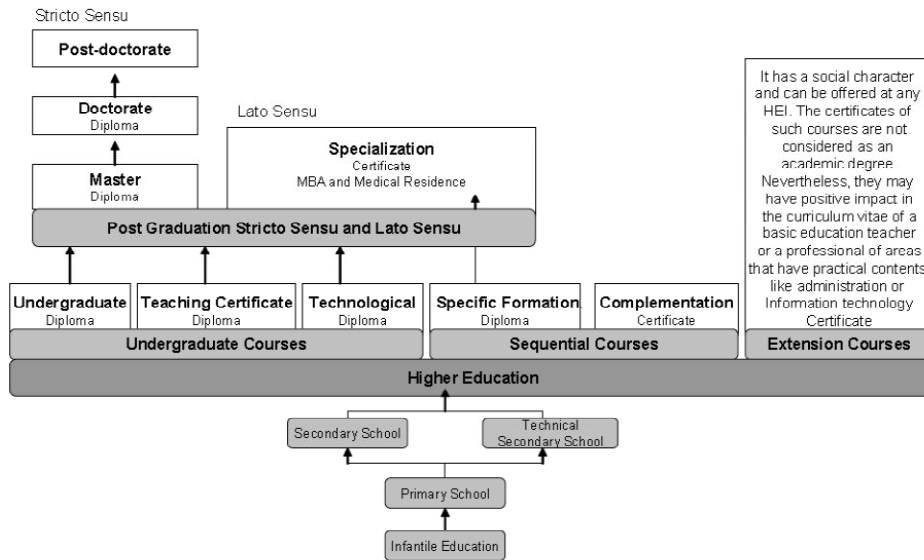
Stricto Sensu

Post-doctorate

Doctorate
Diploma

Master
Diploma

Lato Sensu

Specialization
Certificate
MBA and Medical Residence

It has a social character and can be offered at any HEI. The certificates of such courses are not considered as an academic degree. Nevertheless, they may have positive impact in the curriculum vitae of a basic education teacher or a professional of areas that have practical contents like administration or Information technology
Certificate

Post Graduation Stricto Sensu and Lato Sensu

Undergraduate
Diploma

Teaching Certificate
Diploma

Technological
Diploma

Specific Formation
Diploma

Complementation
Certificate

Undergraduate Courses

Sequential Courses

Extension Courses

Higher Education

Secondary School

Technical Secondary School

Primary School

Infantile Education